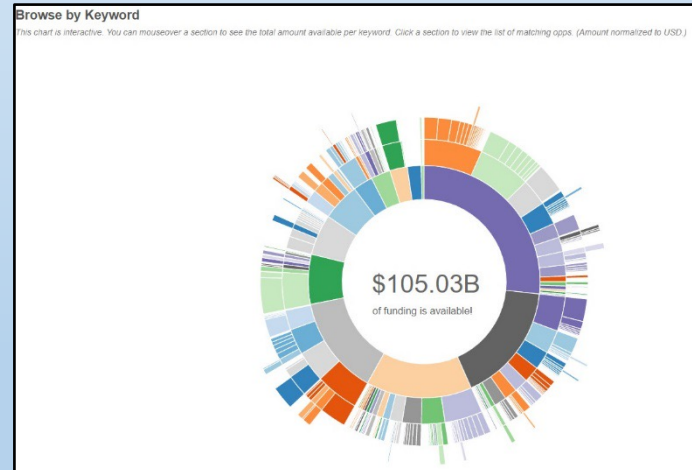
Browse by Keyword

This chart is interactive. You can mouseover a section to see the total amount available per keyword. Click a section to view the list of matching opps. (Amount normalized to USD.)

$105.03B

of funding is available!